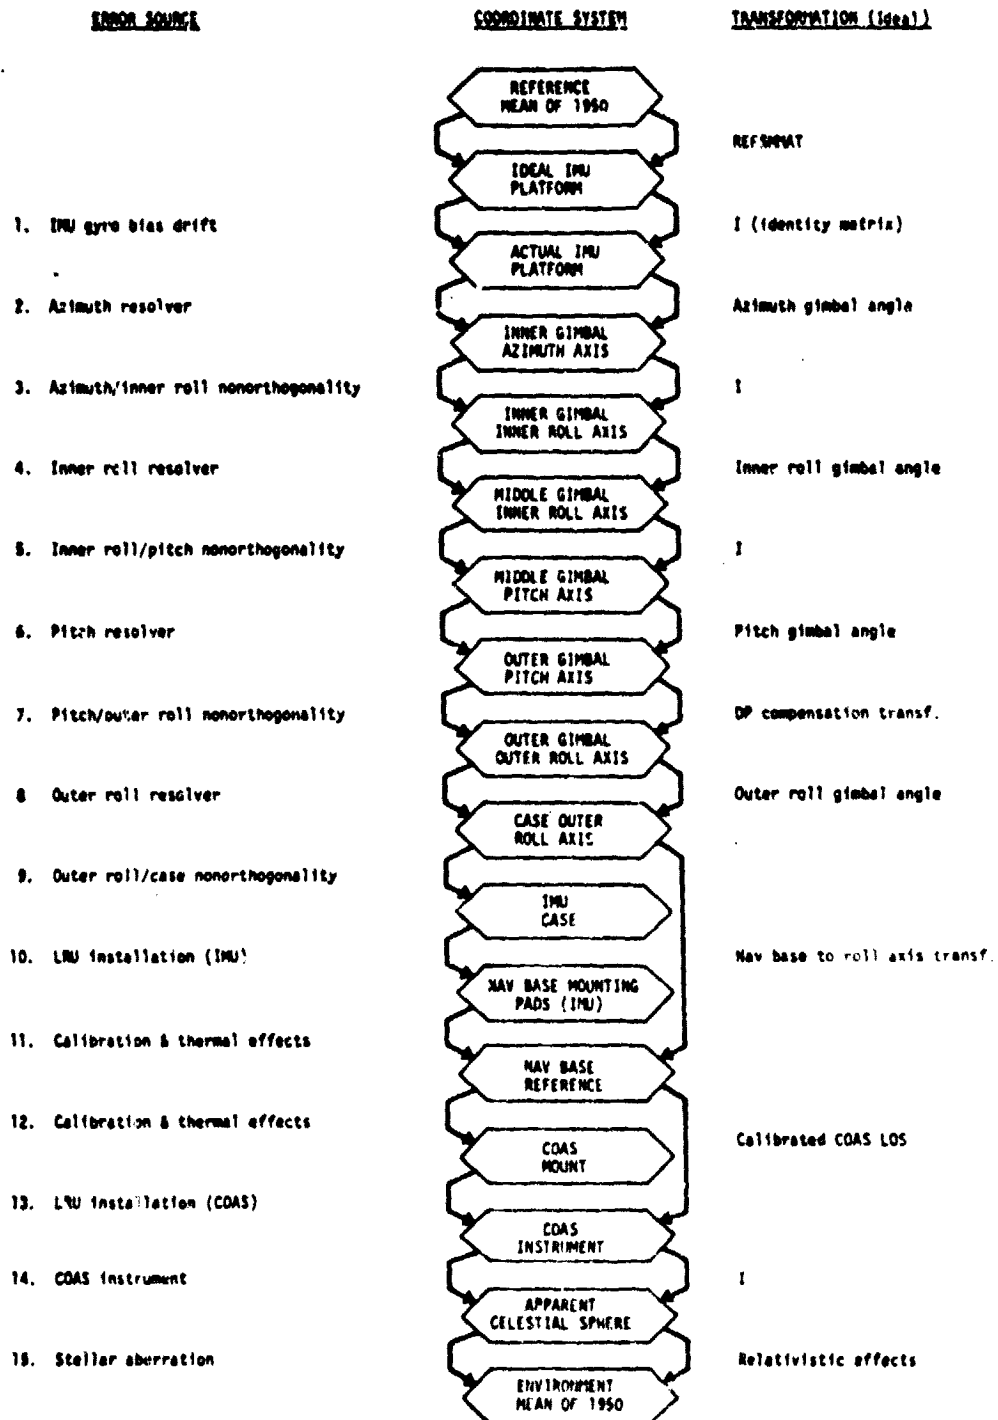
ERROR SOURCE

COORDINATE SYSTEM

TRANSFORMATION (Ideal)

REFERENCE MEAN OF 1950

REFSMMAT

IDEAL IMU PLATFORM

1. IMU gyro bias drift

I (identity matrix)

ACTUAL IMU PLATFORM

2. Azimuth resolver

Azimuth gimbal angle

INNER GIMBAL AZIMUTH AXIS

3. Azimuth/inner roll nonorthogonality

I

INNER GIMBAL INNER ROLL AXIS

4. Inner roll resolver

Inner roll gimbal angle

MIDDLE GIMBAL INNER ROLL AXIS

5. Inner roll/pitch nonorthogonality

I

MIDDLE GIMBAL PITCH AXIS

6. Pitch resolver

Pitch gimbal angle

OUTER GIMBAL PITCH AXIS

7. Pitch/outer roll nonorthogonality

OP compensation transf.

OUTER GIMBAL OUTER ROLL AXIS

8 Outer roll resolver

Outer roll gimbal angle

CASE OUTER ROLL AXIS

9. Outer roll/case nonorthogonality

IMU CASE

10. LRU installation (IMU)

Nav base to roll axis transf.

NAV BASE MOUNTING PADS (IMU)

11. Calibration & thermal effects

NAV BASE REFERENCE

12. Calibration & thermal effects

Calibrated COAS LOS

COAS MOUNT

13. LRU installation (COAS)

COAS INSTRUMENT

14. COAS instrument

I

APPARENT CELESTIAL SPHERE

15. Stellar aberration

Relativistic effects

ENVIRONMENT MEAN OF 1950